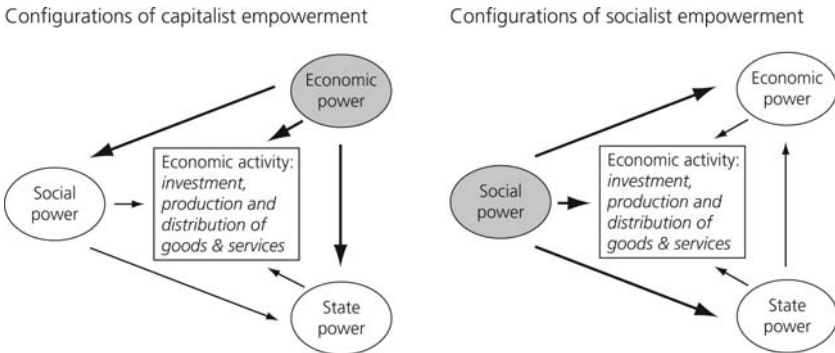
Configurations of capitalist empowerment

Economic power

Social power

Economic activity: *investment, production and distribution of goods & services*

State power

Configurations of socialist empowerment

Economic power

Social power

Economic activity: *investment, production and distribution of goods & services*

State power